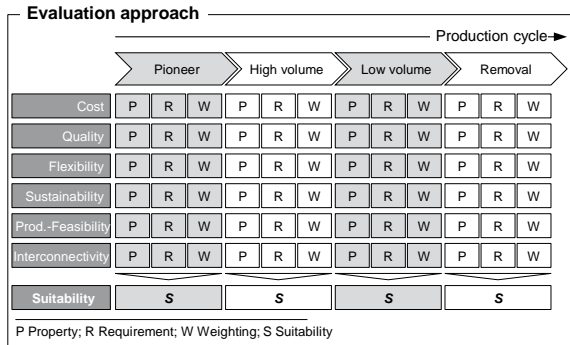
Evaluation approach

Production cycle

| | Pioneer | | | High volume | | | Low volume | | | Removal | | |
|---|---|---|---|---|---|---|---|---|---|---|---|---|
| Cost | P | R | W | P | R | W | P | R | W | P | R | W |
| Quality | P | R | W | P | R | W | P | R | W | P | R | W |
| Flexibility | P | R | W | P | R | W | P | R | W | P | R | W |
| Sustainability | P | R | W | P | R | W | P | R | W | P | R | W |
| Prod.-Feasibility | P | R | W | P | R | W | P | R | W | P | R | W |
| Interconnectivity | P | R | W | P | R | W | P | R | W | P | R | W |
| Suitability | S | | | S | | | S | | | S | | |

P Property; R Requirement; W Weighting; S Suitability